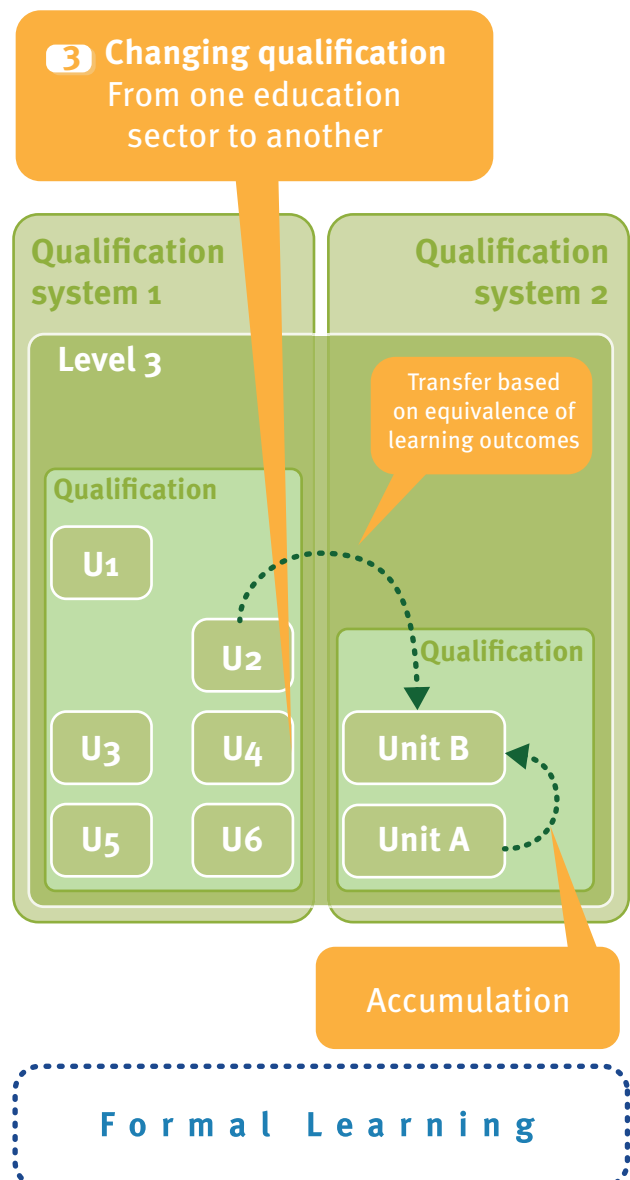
3 Changing qualification
From one education sector to another

Qualification system 1

Qualification system 2

Level 3

Transfer based on equivalence of learning outcomes

Qualification

U1

U2

U3

U4

U5

U6

Qualification

Unit B

Unit A

Accumulation

Formal Learning